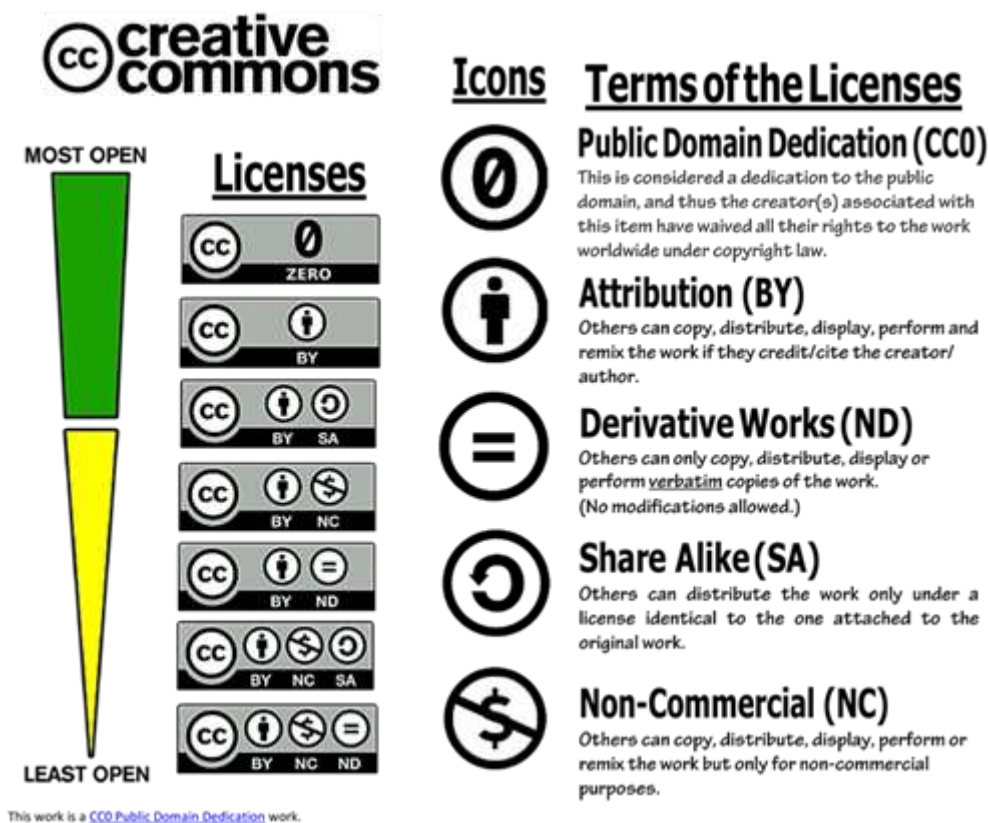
cc creative commons

MOST OPEN

Licenses

cc 0 ZERO

cc BY

cc BY SA

cc BY NC

cc BY ND

cc BY NC SA

cc BY NC ND

LEAST OPEN

Icons

Terms of the Licenses

Public Domain Dedication (CC0)
This is considered a dedication to the public domain, and thus the creator(s) associated with this item have waived all their rights to the work worldwide under copyright law.

Attribution (BY)
Others can copy, distribute, display, perform and remix the work if they credit/cite the creator/ author.

Derivative Works (ND)
Others can only copy, distribute, display or perform verbatim copies of the work. (No modifications allowed.)

Share Alike (SA)
Others can distribute the work only under a license identical to the one attached to the original work.

Non-Commercial (NC)
Others can copy, distribute, display, perform or remix the work but only for non-commercial purposes.

This work is a CC0 Public Domain Dedication work.